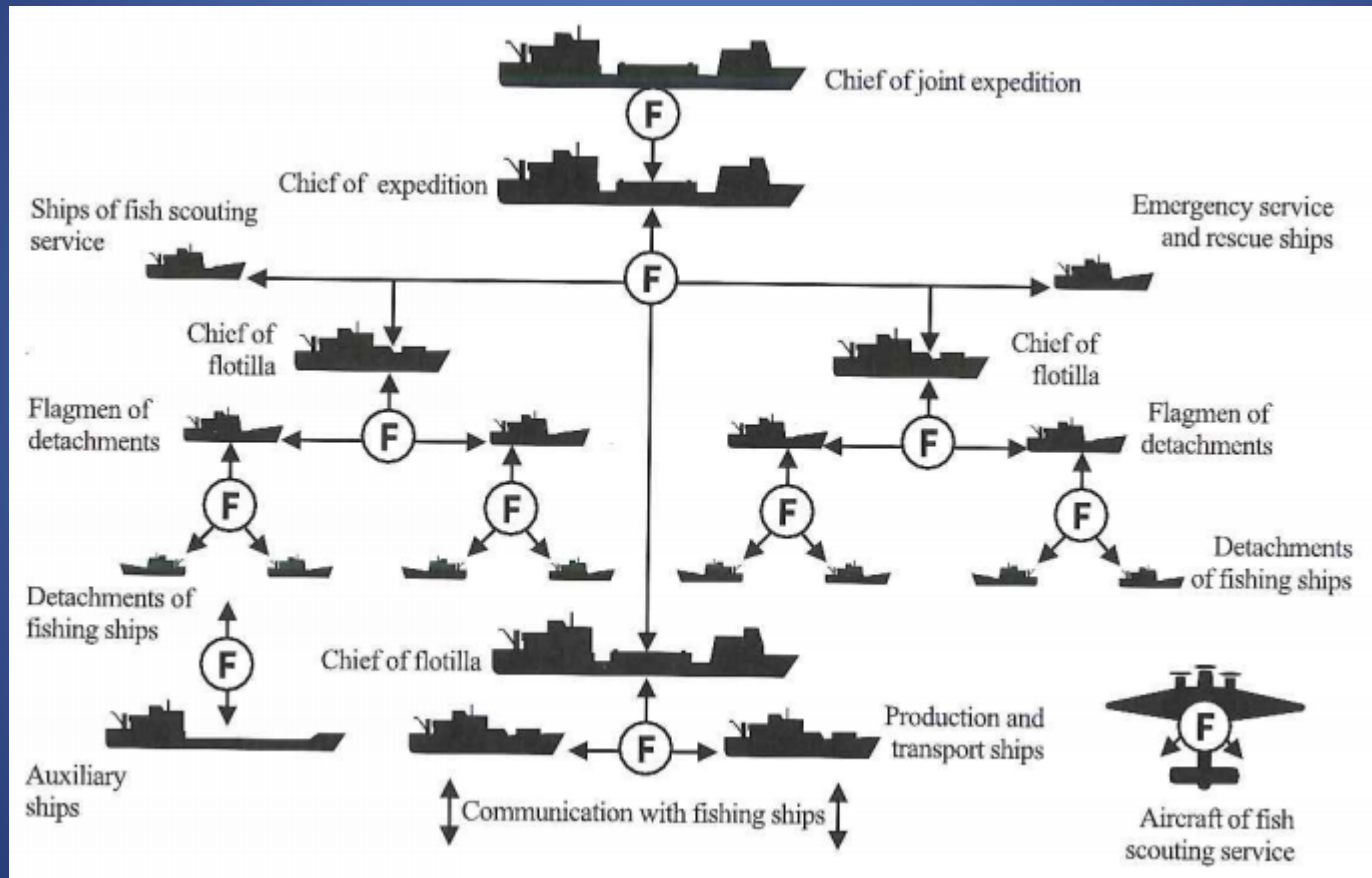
Chief of joint expedition

F

Chief of expedition

Ships of fish scouting service

F

Emergency service and rescue ships

Chief of flotilla

Chief of flotilla

Flagmen of detachments

F

F

Flagmen of detachments

F

F

F

F

Detachments of fishing ships

Detachments of fishing ships

F

Chief of flotilla

Auxiliary ships

F

Production and transport ships

Communication with fishing ships

F

Aircraft of fish scouting service